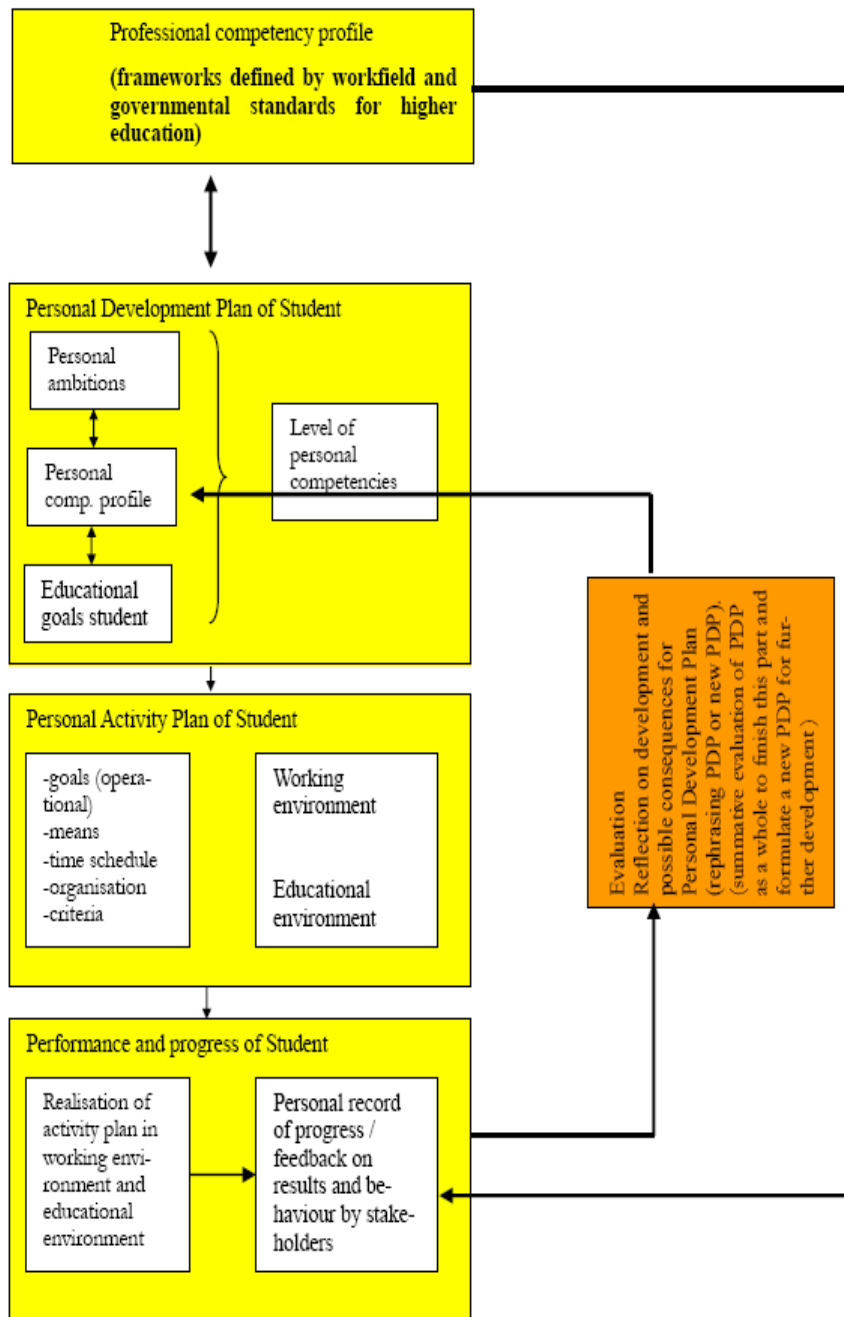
Professional competency profile

**(frameworks defined by workfield and governmental standards for higher education)**

Personal Development Plan of Student

Personal ambitions

Personal comp. profile

Educational goals student

Level of personal competencies

Personal Activity Plan of Student

-goals (operational)
-means
-time schedule
-organisation
-criteria

Working environment

Educational environment

Performance and progress of Student

Realisation of activity plan in working environment and educational environment

Personal record of progress / feedback on results and behaviour by stakeholders

Evaluation
Reflection on development and possible consequences for Personal Development Plan (rephrasing PDP or new PDP).
(summative evaluation of PDP as a whole to finish this part and formulate a new PDP for further development)